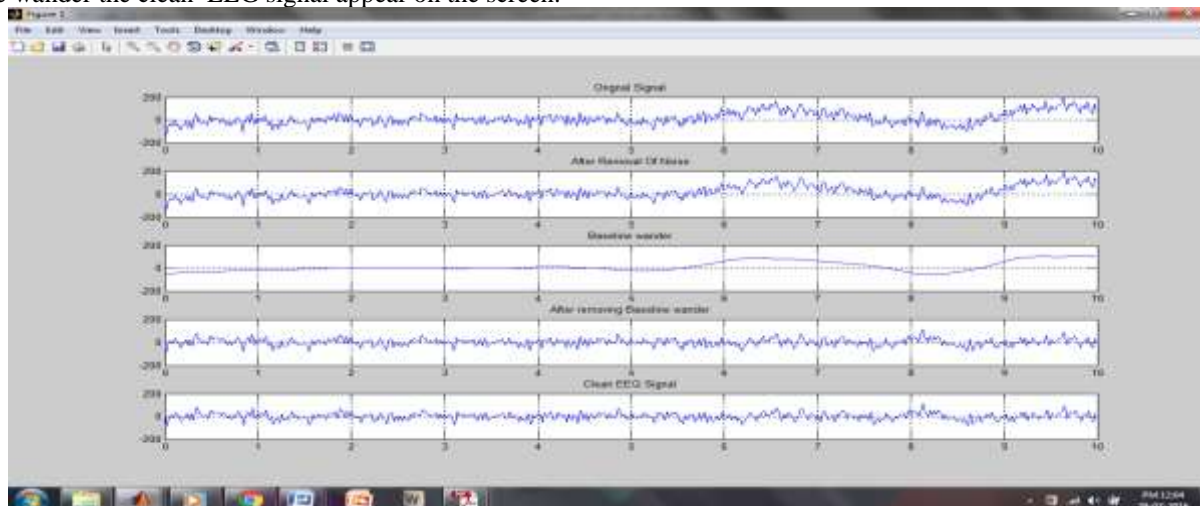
e wander the clean EEG signal appear on the screen.

Figure 1

File Edit View Insert Tools Desktop Window Help

Original Signal

200
0
-200
0 1 2 3 4 5 6 7 8 9 10

After Removal Of Noise

200
0
-200
0 1 2 3 4 5 6 7 8 9 10

Baseline wander

200
0
-200
0 1 2 3 4 5 6 7 8 9 10

After removing Baseline wander

200
0
-200
0 1 2 3 4 5 6 7 8 9 10

Clean EEG Signal

200
0
-200
0 1 2 3 4 5 6 7 8 9 10

PM 12:04
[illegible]